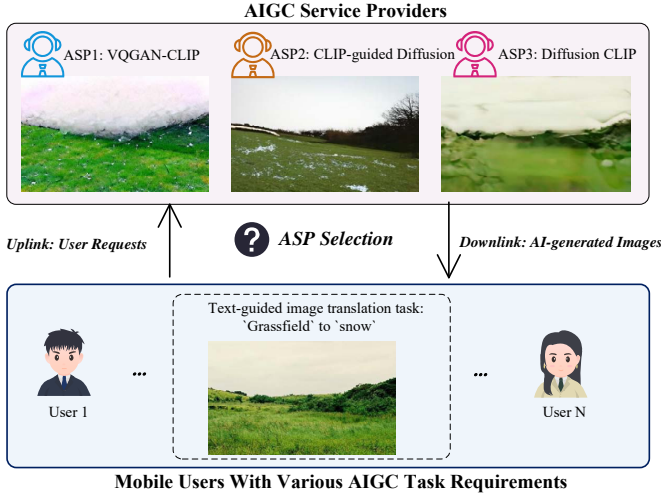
AIGC Service Providers

ASP1: VQGAN-CLIP

ASP2: CLIP-guided Diffusion

ASP3: Diffusion CLIP

Uplink: User Requests

? ASP Selection

Downlink: AI-generated Images

Text-guided image translation task: `Grassfield` to `snow`

User 1

...

...

User N

Mobile Users With Various AIGC Task Requirements